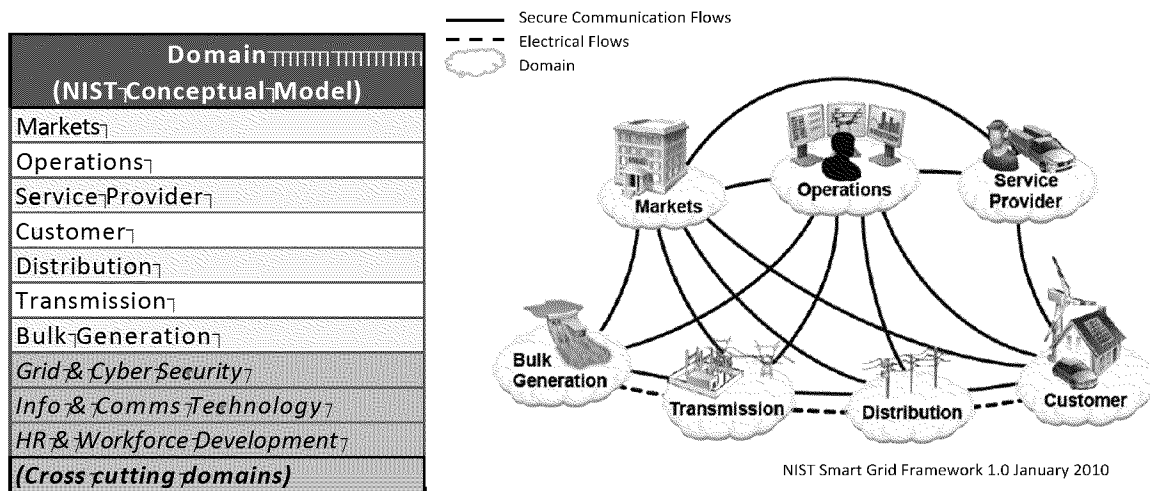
| Domain (NIST Conceptual Model) |
|---|
| Markets |
| Operations |
| Service Provider |
| Customer |
| Distribution |
| Transmission |
| Bulk Generation |
| *Grid & Cyber Security* |
| *Info & Comms Technology* |
| *HR & Workforce Development* |
| ***(Cross cutting domains)*** |

Secure Communication Flows
Electrical Flows
Domain

Markets
Operations
Service Provider
Bulk Generation
Transmission
Distribution
Customer

NIST Smart Grid Framework 1.0 January 2010